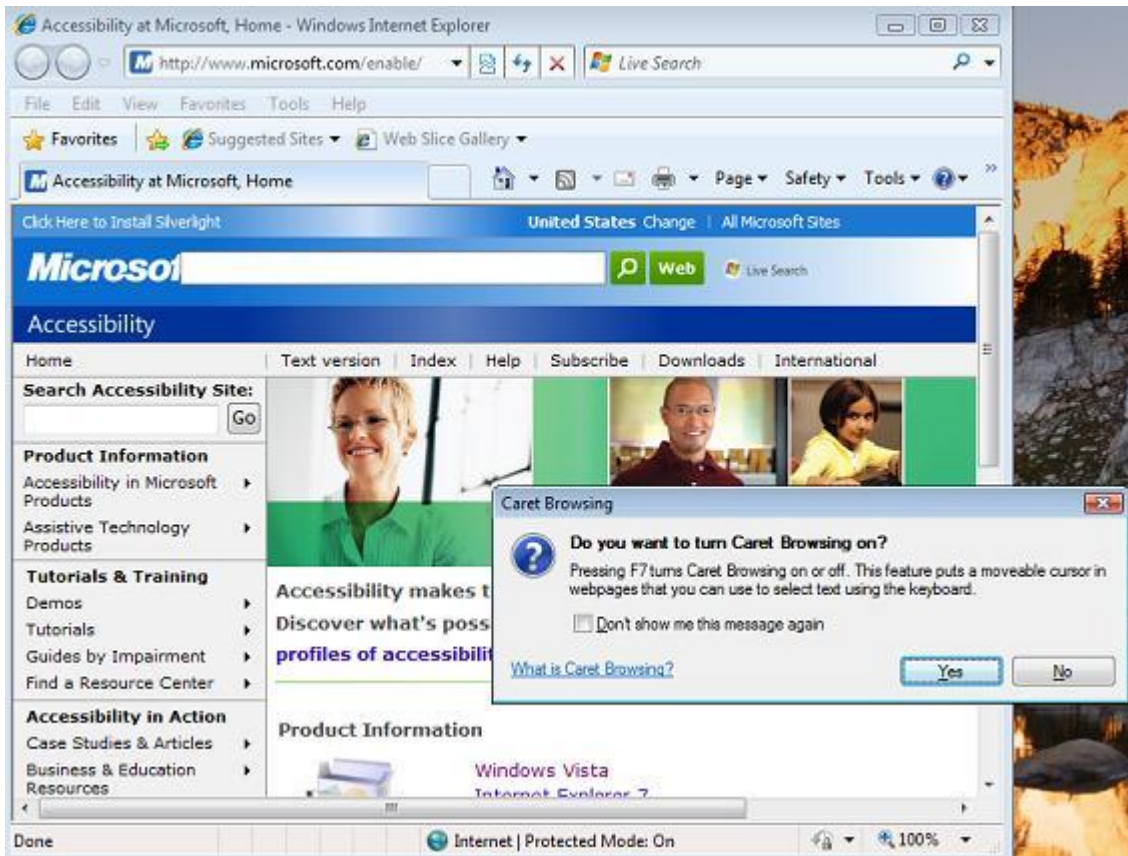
Accessibility at Microsoft, Home - Windows Internet Explorer

http://www.microsoft.com/enable/

Live Search

File Edit View Favorites Tools Help

Favorites Suggested Sites Web Slice Gallery

Accessibility at Microsoft, Home

Page Safety Tools

Click Here to Install Silverlight

United States Change | All Microsoft Sites

Microsof

Web Live Search

Accessibility

Home | Text version | Index | Help | Subscribe | Downloads | International

Search Accessibility Site:

Go

Product Information
Accessibility in Microsoft Products
Assistive Technology Products

Tutorials & Training
Demos
Tutorials
Guides by Impairment
Find a Resource Center

Accessibility in Action
Case Studies & Articles
Business & Education Resources

Accessibility makes t
Discover what's poss
profiles of accessibilit

Product Information

Windows Vista
Internet Explorer 7

Caret Browsing

Do you want to turn Caret Browsing on?

Pressing F7 turns Caret Browsing on or off. This feature puts a moveable cursor in webpages that you can use to select text using the keyboard.

Don't show me this message again

What is Caret Browsing?

Yes

No

Done

Internet | Protected Mode: On

100%